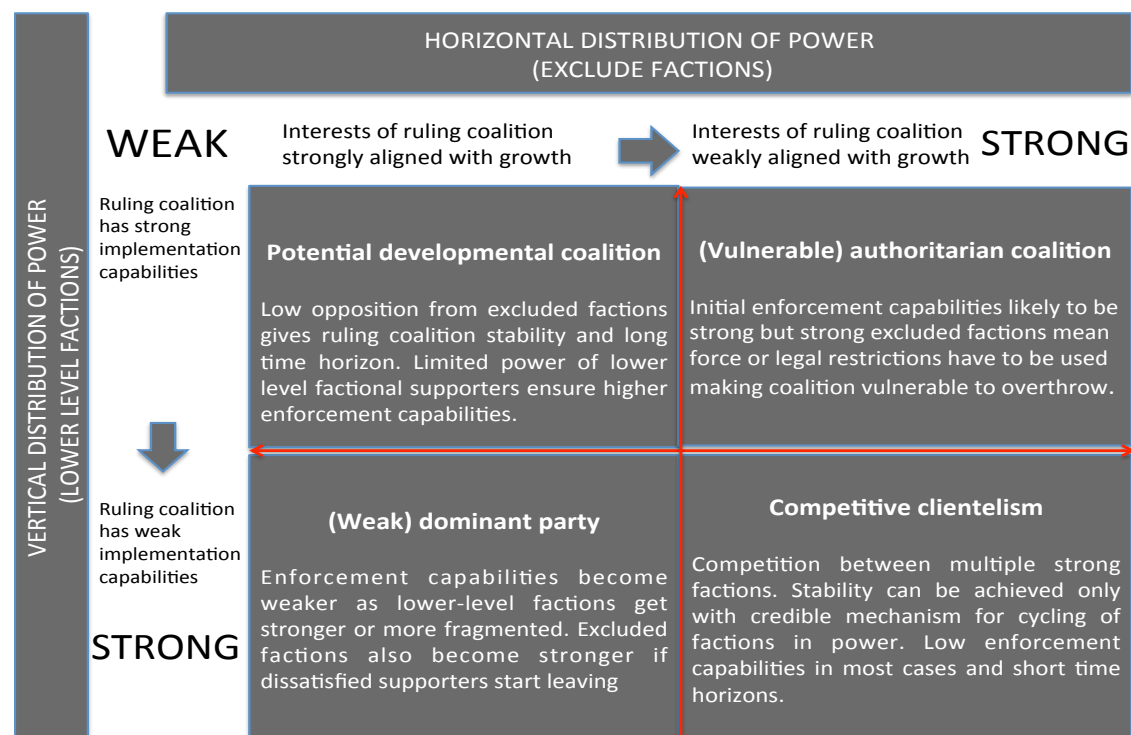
HORIZONTAL DISTRIBUTION OF POWER
(EXCLUDE FACTIONS)

VERTICAL DISTRIBUTION OF POWER
(LOWER LEVEL FACTIONS)

WEAK

Interests of ruling coalition strongly aligned with growth

Interests of ruling coalition weakly aligned with growth

STRONG

Ruling coalition has strong implementation capabilities

Potential developmental coalition

Low opposition from excluded factions gives ruling coalition stability and long time horizon. Limited power of lower level factional supporters ensure higher enforcement capabilities.

(Vulnerable) authoritarian coalition

Initial enforcement capabilities likely to be strong but strong excluded factions mean force or legal restrictions have to be used making coalition vulnerable to overthrow.

Ruling coalition has weak implementation capabilities

STRONG

(Weak) dominant party

Enforcement capabilities become weaker as lower-level factions get stronger or more fragmented. Excluded factions also become stronger if dissatisfied supporters start leaving

Competitive clientelism

Competition between multiple strong factions. Stability can be achieved only with credible mechanism for cycling of factions in power. Low enforcement capabilities in most cases and short time horizons.